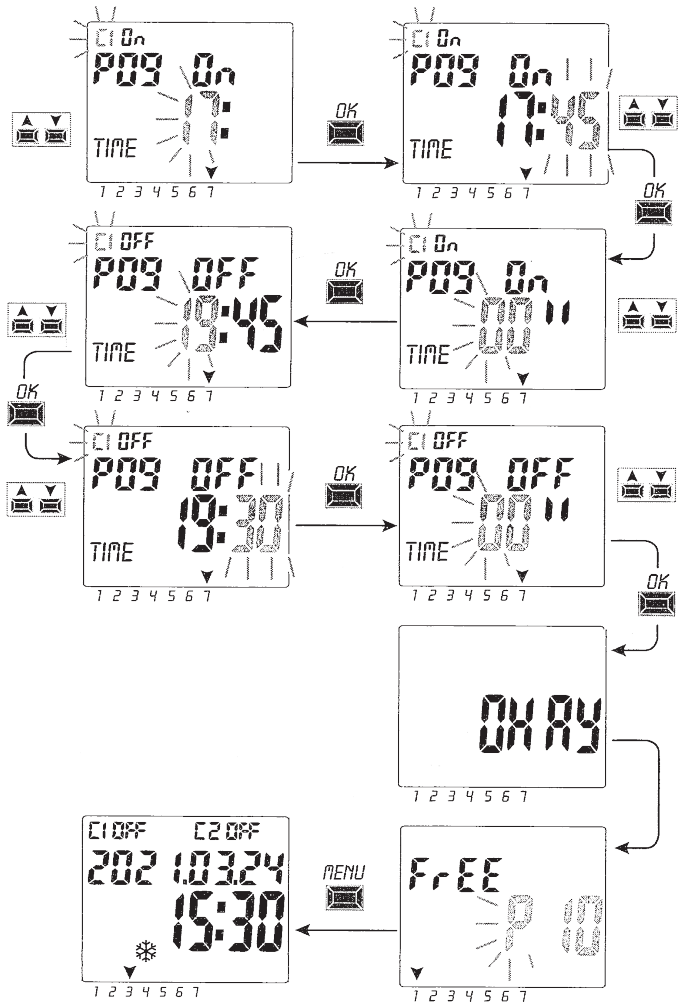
C1 On
P09 On
17:
TIME
1 2 3 4 5 6 7

OK

C1 On
P09 On
17:45
TIME
1 2 3 4 5 6 7

OK

C1 On
P09 On
00 II
TIME
1 2 3 4 5 6 7

OK

C1 OFF
P09 OFF
19:45
TIME
1 2 3 4 5 6 7

OK

C1 OFF
P09 OFF
19:30
TIME
1 2 3 4 5 6 7

OK

C1 OFF
P09 OFF
00 II
TIME
1 2 3 4 5 6 7

OK

OKAY
1 2 3 4 5 6 7

FrEE
P 10
1 2 3 4 5 6 7

MENU

C1 OFF C2 OFF
2021.03.24
15:30
1 2 3 4 5 6 7